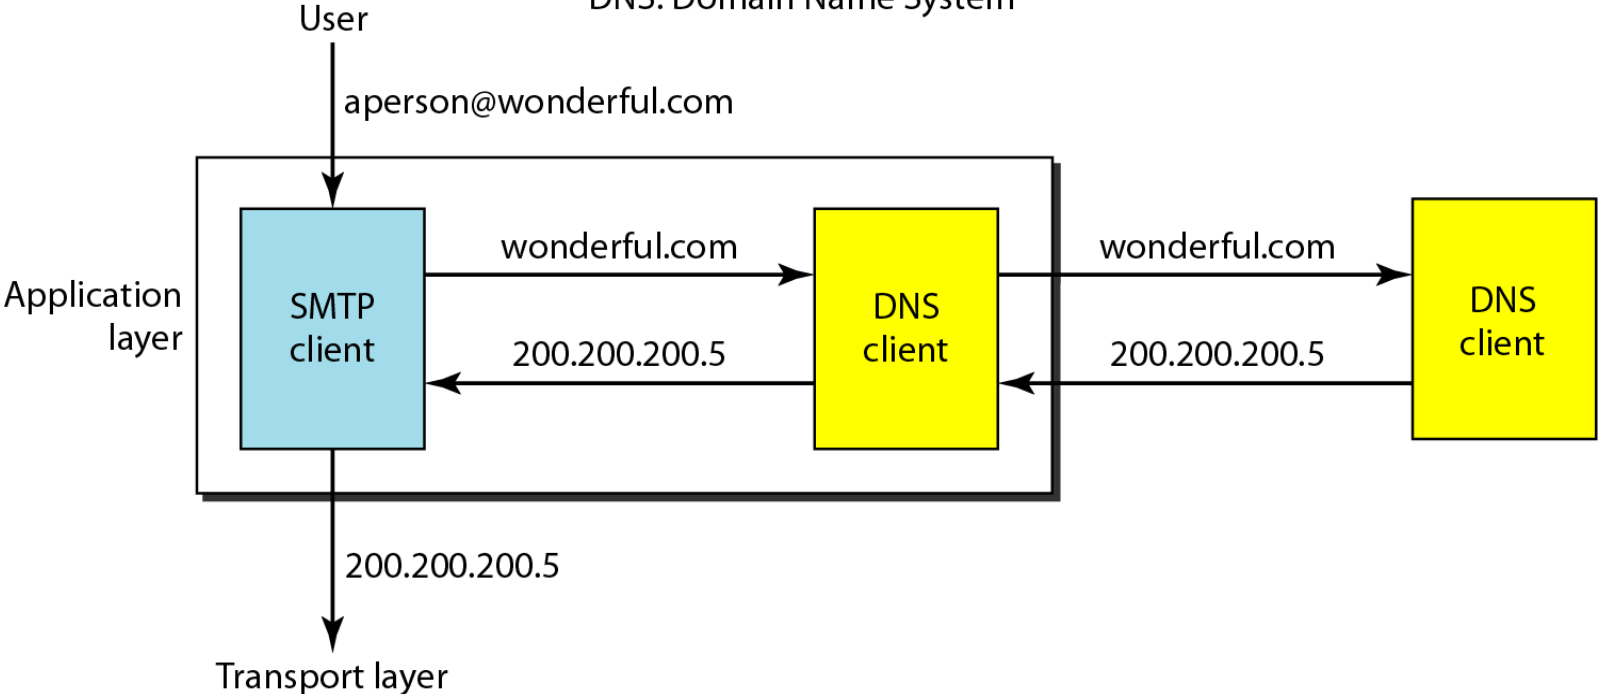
DNS: Domain Name System

User

aperson@wonderful.com

Application layer

SMTP client

wonderful.com

200.200.200.5

DNS client

wonderful.com

200.200.200.5

DNS client

200.200.200.5

Transport layer